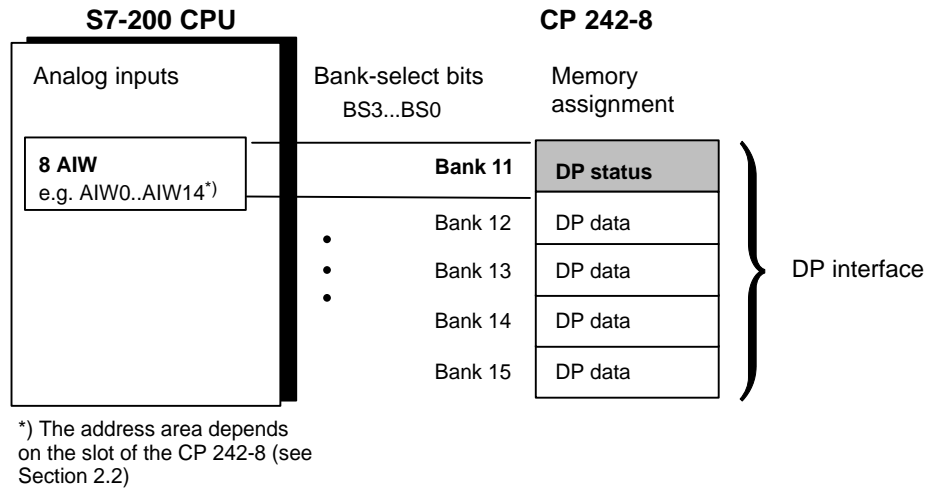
S7-200 CPU

CP 242-8

Analog inputs

Bank-select bits
BS3...BS0

Memory assignment

8 AIW
e.g. AIW0..AIW14*)

Bank 11
DP status

Bank 12
DP data

Bank 13
DP data

Bank 14
DP data

Bank 15
DP data

DP interface

*) The address area depends on the slot of the CP 242-8 (see Section 2.2)